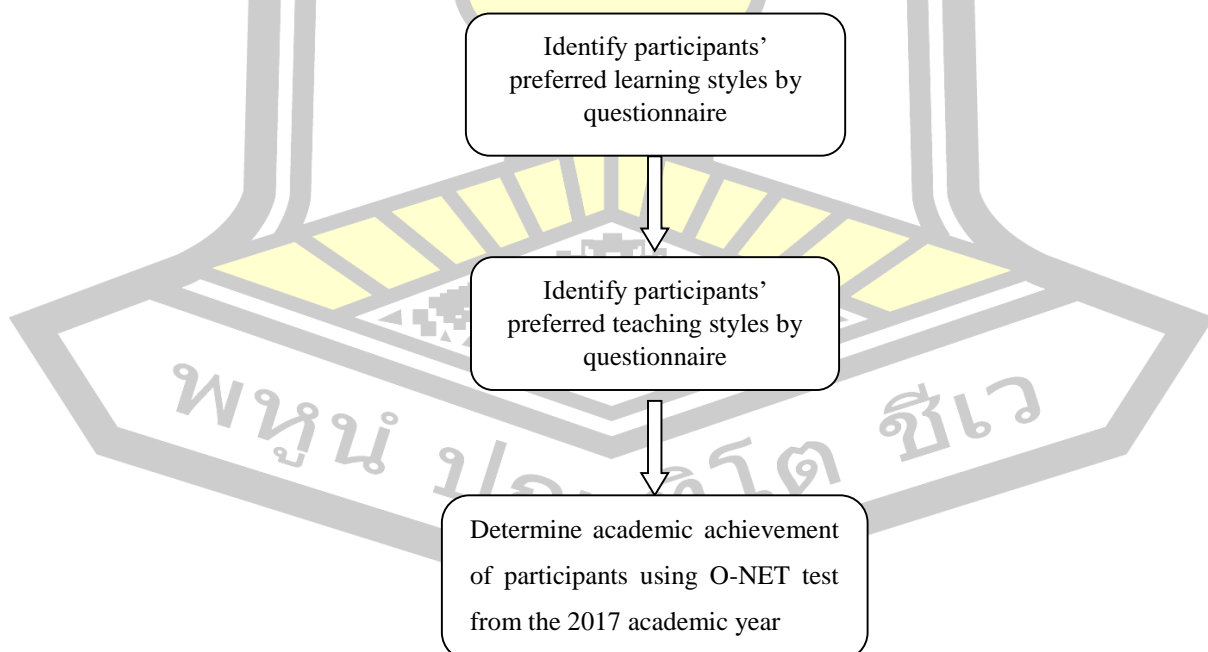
Identify participants' preferred learning styles by questionnaire

Identify participants' preferred teaching styles by questionnaire

Determine academic achievement of participants using O-NET test from the 2017 academic year

พหุน ปณฺ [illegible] ชีเว